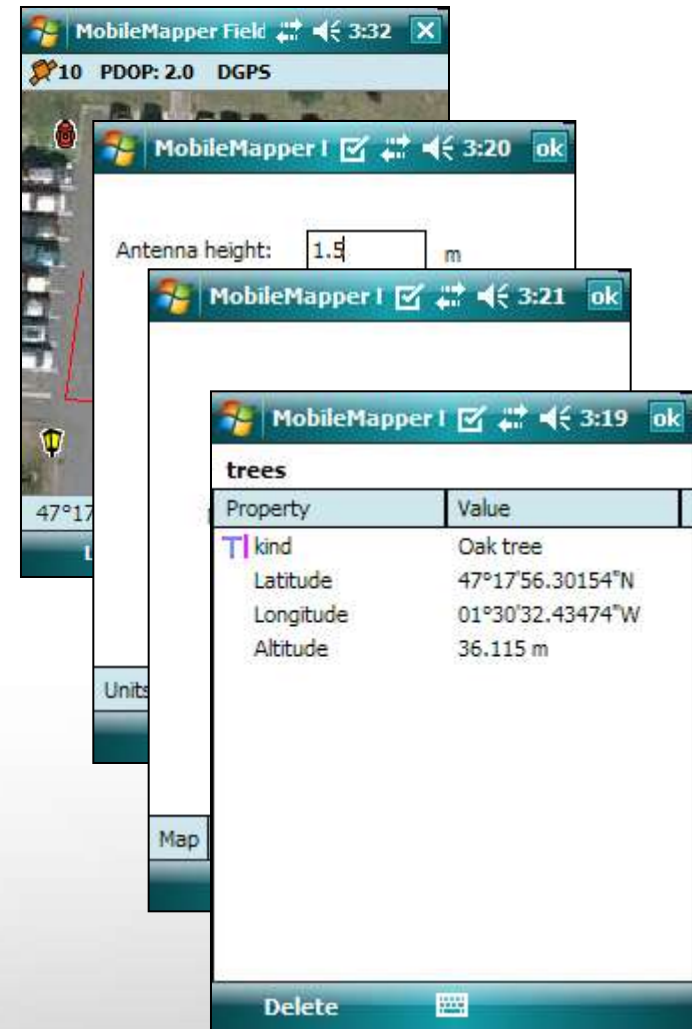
MobileMapper Field 3:32 ✕
10 PDOP: 2.0 DGPS

47°17
L

MobileMapper I 3:20 ok

Antenna height: 1.5 m

Units

MobileMapper I 3:21 ok

Map

MobileMapper I 3:19 ok

trees

| Property | Value |
|---|---|
| kind | Oak tree |
| Latitude | 47°17'56.30154"N |
| Longitude | 01°30'32.43474"W |
| Altitude | 36.115 m |

Delete